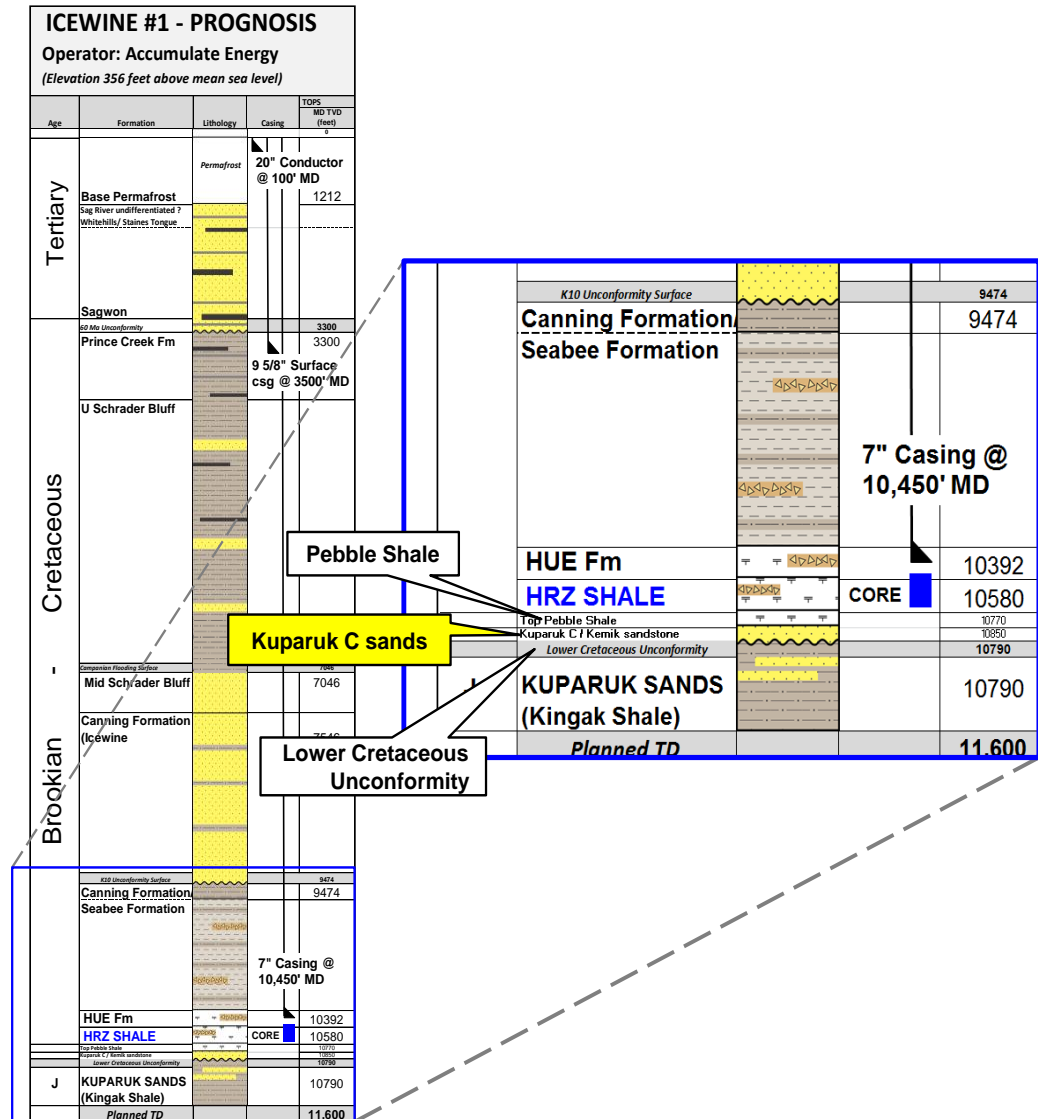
ICEWINE #1 - PROGNOSIS
Operator: Accumulate Energy
(Elevation 356 feet above mean sea level)

| Age | Formation | Lithology | Casing | TOPS MD TVD (feet) |
|---|---|---|---|---|
| | | | | 0 |
| Tertiary | | Permafrost | 20" Conductor @ 100' MD | |
| | Base Permafrost | | | 1212 |
| | Sag River undifferentiated ? Whitehills/ Staines Tongue | | | |
| | Sagwon | | | |
| | 60 Ma Unconformity | | | 3300 |
| Cretaceous - Brookian | Prince Creek Fm | | 9 5/8" Surface csg @ 3500' MD | 3300 |
| | U Schrader Bluff | | | |
| | Campanian Flooding Surface | | | 7046 |
| | Mid Schrader Bluff | | | 7046 |
| | Canning Formation (Icewine | | | 7546 |
| | K10 Unconformity Surface | | | 9474 |
| | Canning Formation/ | | | 9474 |
| | Seabee Formation | | 7" Casing @ 10,450' MD | |
| | HUE Fm | | | 10392 |
| | HRZ SHALE | | CORE | 10580 |
| | Top Pebble Shale | | | 10770 |
| | Kuparuk C / Kemik sandstone | | | 10850 |
| | Lower Cretaceous Unconformity | | | 10790 |
| J | KUPARUK SANDS (Kingak Shale) | | | 10790 |
| | Planned TD | | | 11,600 |

Pebble Shale
Kuparuk C sands
Lower Cretaceous Unconformity

K10 Unconformity Surface 9474
Canning Formation/ 9474
Seabee Formation
7" Casing @ 10,450' MD
HUE Fm 10392
HRZ SHALE CORE 10580
Top Pebble Shale 10770
Kuparuk C / Kemik sandstone 10850
Lower Cretaceous Unconformity 10790
J KUPARUK SANDS (Kingak Shale) 10790
Planned TD 11,600